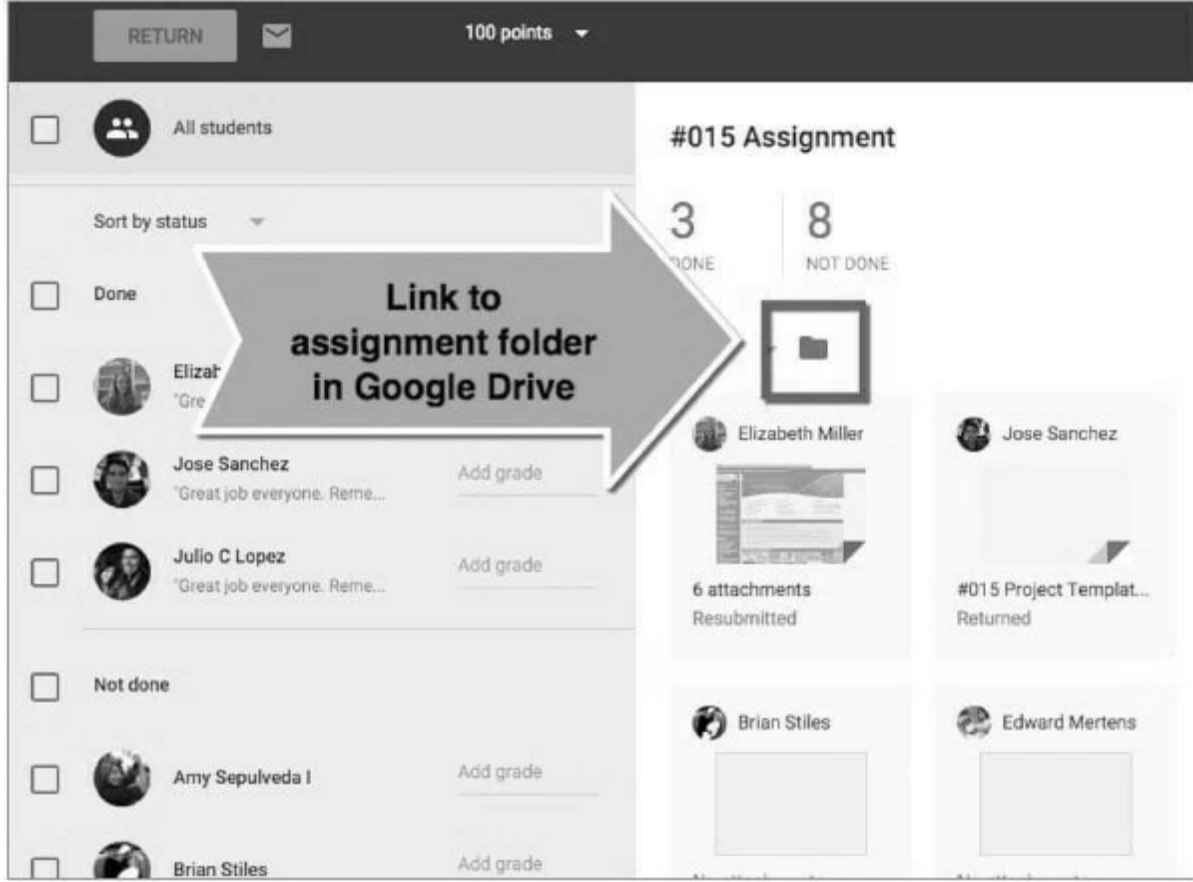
RETURN

100 points

All students

Sort by status

Done

Elizab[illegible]
"Gre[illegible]

Jose Sanchez
"Great job everyone. Reme...
Add grade

Julio C Lopez
"Great job everyone. Reme...
Add grade

Not done

Amy Sepulveda I
Add grade

Brian Stiles
Add grade

#015 Assignment

3
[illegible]ONE

8
NOT DONE

Link to assignment folder in Google Drive

Elizabeth Miller
6 attachments
Resubmitted

Jose Sanchez
#015 Project Templat...
Returned

Brian Stiles

Edward Mertens